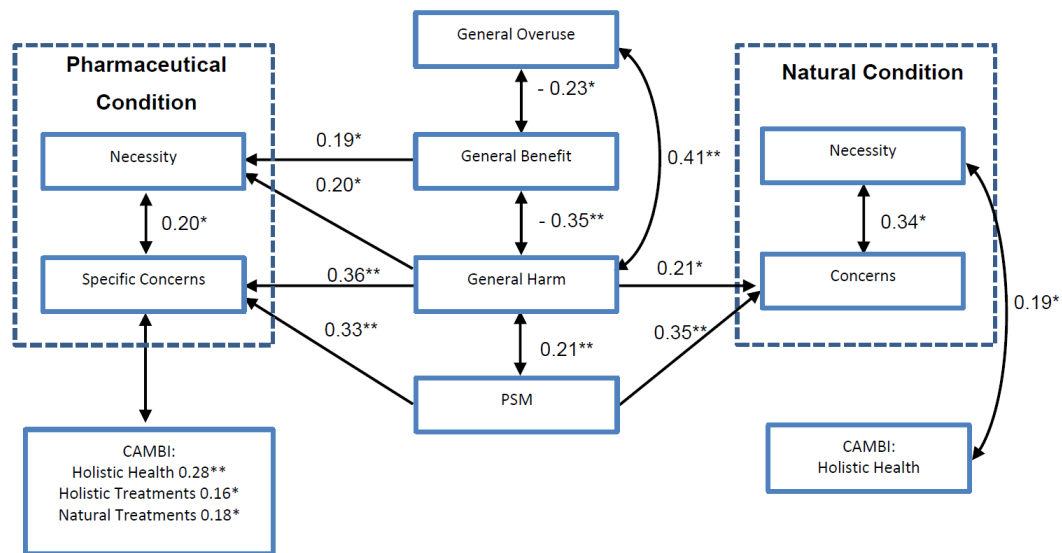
Pharmaceutical Condition

Necessity

0.20*

Specific Concerns

General Overuse

- 0.23*

0.19*

General Benefit

0.20*

0.41**

- 0.35**

0.36**

General Harm

0.21*

0.33**

0.21**

0.35**

PSM

Natural Condition

Necessity

0.34*

Concerns

0.19*

CAMBI:
Holistic Health 0.28**
Holistic Treatments 0.16*
Natural Treatments 0.18*

CAMBI:
Holistic Health